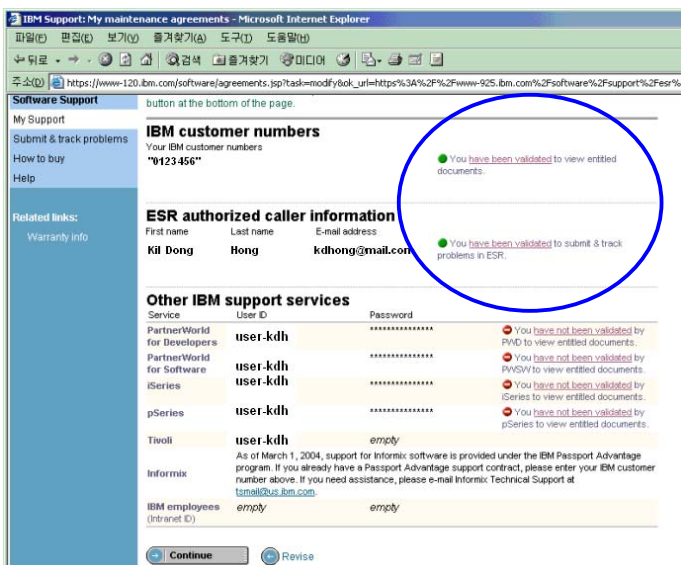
IBM Support: My maintenance agreements - Microsoft Internet Explorer

파일(F) 편집(E) 보기(V) 즐겨찾기(A) 도구(T) 도움말(H)

뒤로 검색 즐겨찾기 미디어

주소(D) https://www-120.ibm.com/software/agreements.jsp?task=modify&ok_url=https%3A%2F%2Fwww-925.ibm.com%2Fsoftware%2Fsupport%2Fesr%

Software Support
My Support
Submit & track problems
How to buy
Help

Related links:
Warranty info

button at the bottom of the page.

IBM customer numbers

Your IBM customer numbers
"0123456"

You have been validated to view entitled documents.

ESR authorized caller information

| First name | Last name | E-mail address |
|---|---|---|
| Kil Dong | Hong | kdhong@mail.com |

You have been validated to submit & track problems in ESR.

Other IBM support services

| Service | User ID | Password | |
|---|---|---|---|
| PartnerWorld for Developers | user-kdh | *************** | You have not been validated by PWD to view entitled documents. |
| PartnerWorld for Software | user-kdh | *************** | You have not been validated by PWSW to view entitled documents. |
| iSeries | user-kdh | *************** | You have not been validated by iSeries to view entitled documents. |
| pSeries | user-kdh | *************** | You have not been validated by pSeries to view entitled documents. |
| Tivoli | user-kdh | empty | |
| Informix | As of March 1, 2004, support for Informix software is provided under the IBM Passport Advantage program. If you already have a Passport Advantage support contract, please enter your IBM customer number above. If you need assistance, please e-mail Informix Technical Support at tsmail@us.ibm.com. | | |
| IBM employees (Intranet ID) | empty | empty | |

Continue Revise